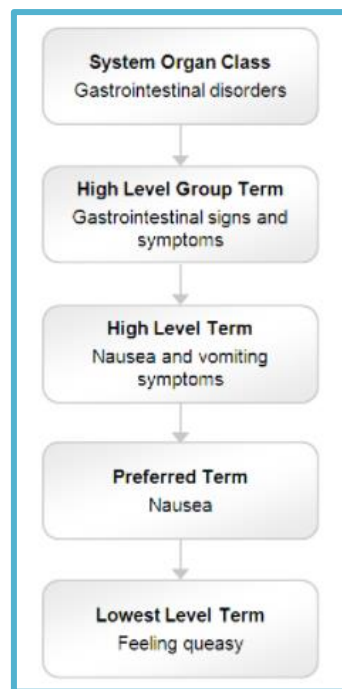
System Organ Class
Gastrointestinal disorders

High Level Group Term
Gastrointestinal signs and symptoms

High Level Term
Nausea and vomiting symptoms

Preferred Term
Nausea

Lowest Level Term
Feeling queasy